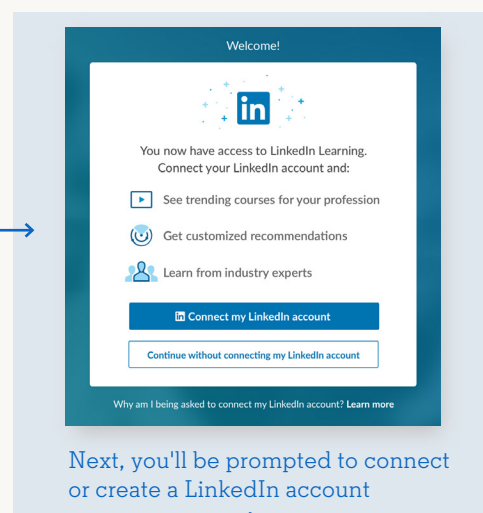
Welcome!

in

You now have access to LinkedIn Learning. Connect your LinkedIn account and:

See trending courses for your profession

Get customized recommendations

Learn from industry experts

in Connect my LinkedIn account

Continue without connecting my LinkedIn account

Why am I being asked to connect my LinkedIn account? Learn more

Next, you'll be prompted to connect or create a LinkedIn account